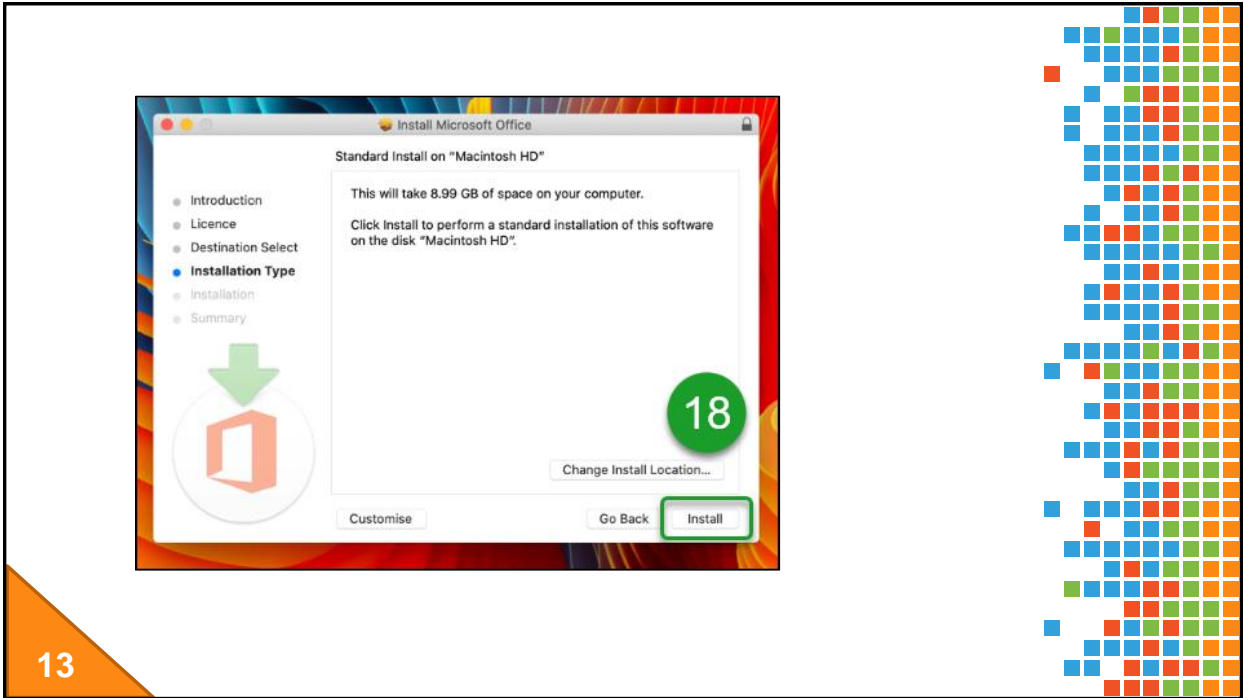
Install Microsoft Office

Standard Install on "Macintosh HD"

Introduction
Licence
Destination Select
Installation Type
Installation
Summary

This will take 8.99 GB of space on your computer.

Click Install to perform a standard installation of this software on the disk "Macintosh HD".

18

Change Install Location...

Customise

Go Back

Install

13